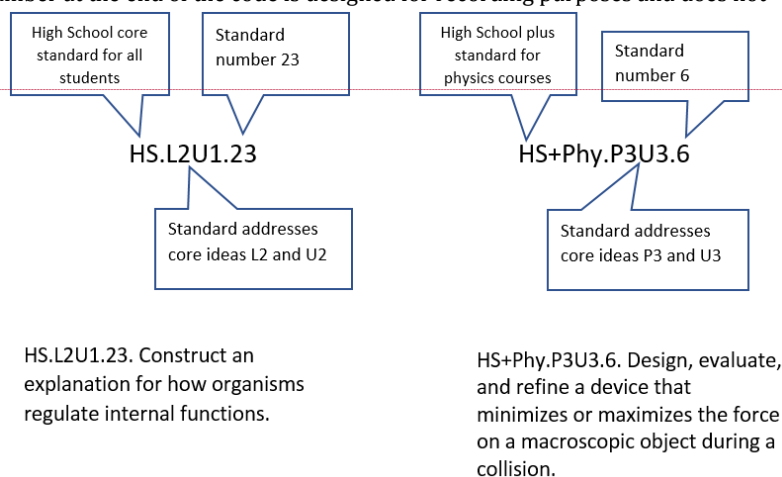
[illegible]mber at the end of the code is designed for recording purposes and does not

High School core standard for all students

Standard number 23

High School plus standard for physics courses

Standard number 6

HS.L2U1.23

HS+Phy.P3U3.6

Standard addresses core ideas L2 and U2

Standard addresses core ideas P3 and U3

HS.L2U1.23. Construct an explanation for how organisms regulate internal functions.

HS+Phy.P3U3.6. Design, evaluate, and refine a device that minimizes or maximizes the force on a macroscopic object during a collision.